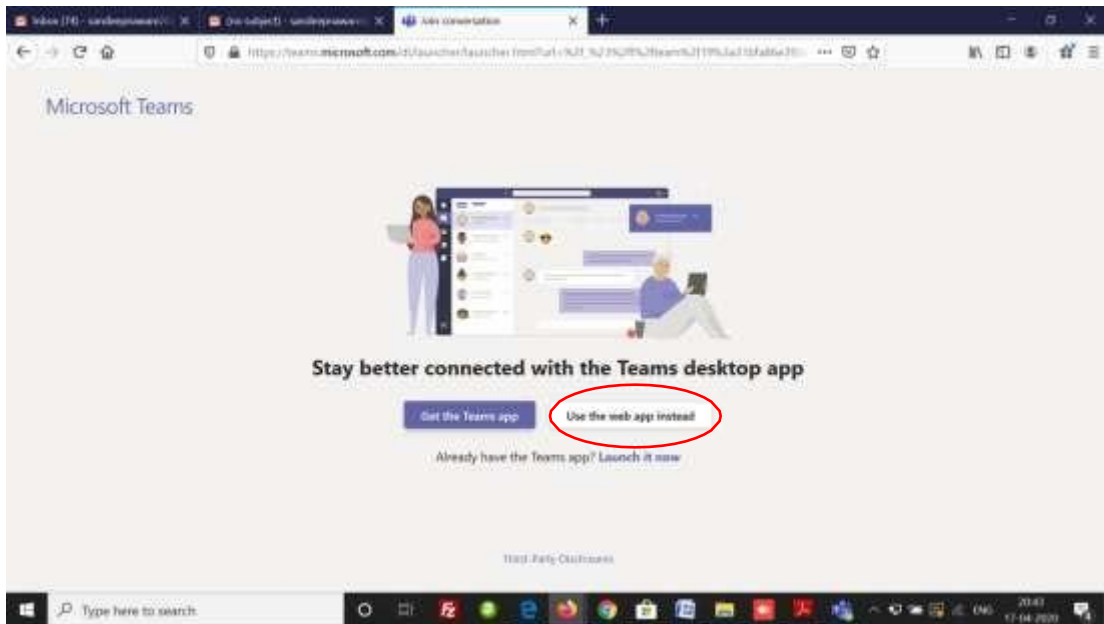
Inbox (74) - sandeepsawan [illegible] ×
(no subject) - sandeepsawan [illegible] ×
Join conversation ×
+

https://teams.microsoft.com/dl/launcher/launcher.html?url=%2F_%23%2Fl%2Fteam%2F19%3a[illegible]

Microsoft Teams

Stay better connected with the Teams desktop app

Get the Teams app

Use the web app instead

Already have the Teams app? Launch it now

Third-Party Disclosures

Type here to search

20:43
17-04-2020

ENG